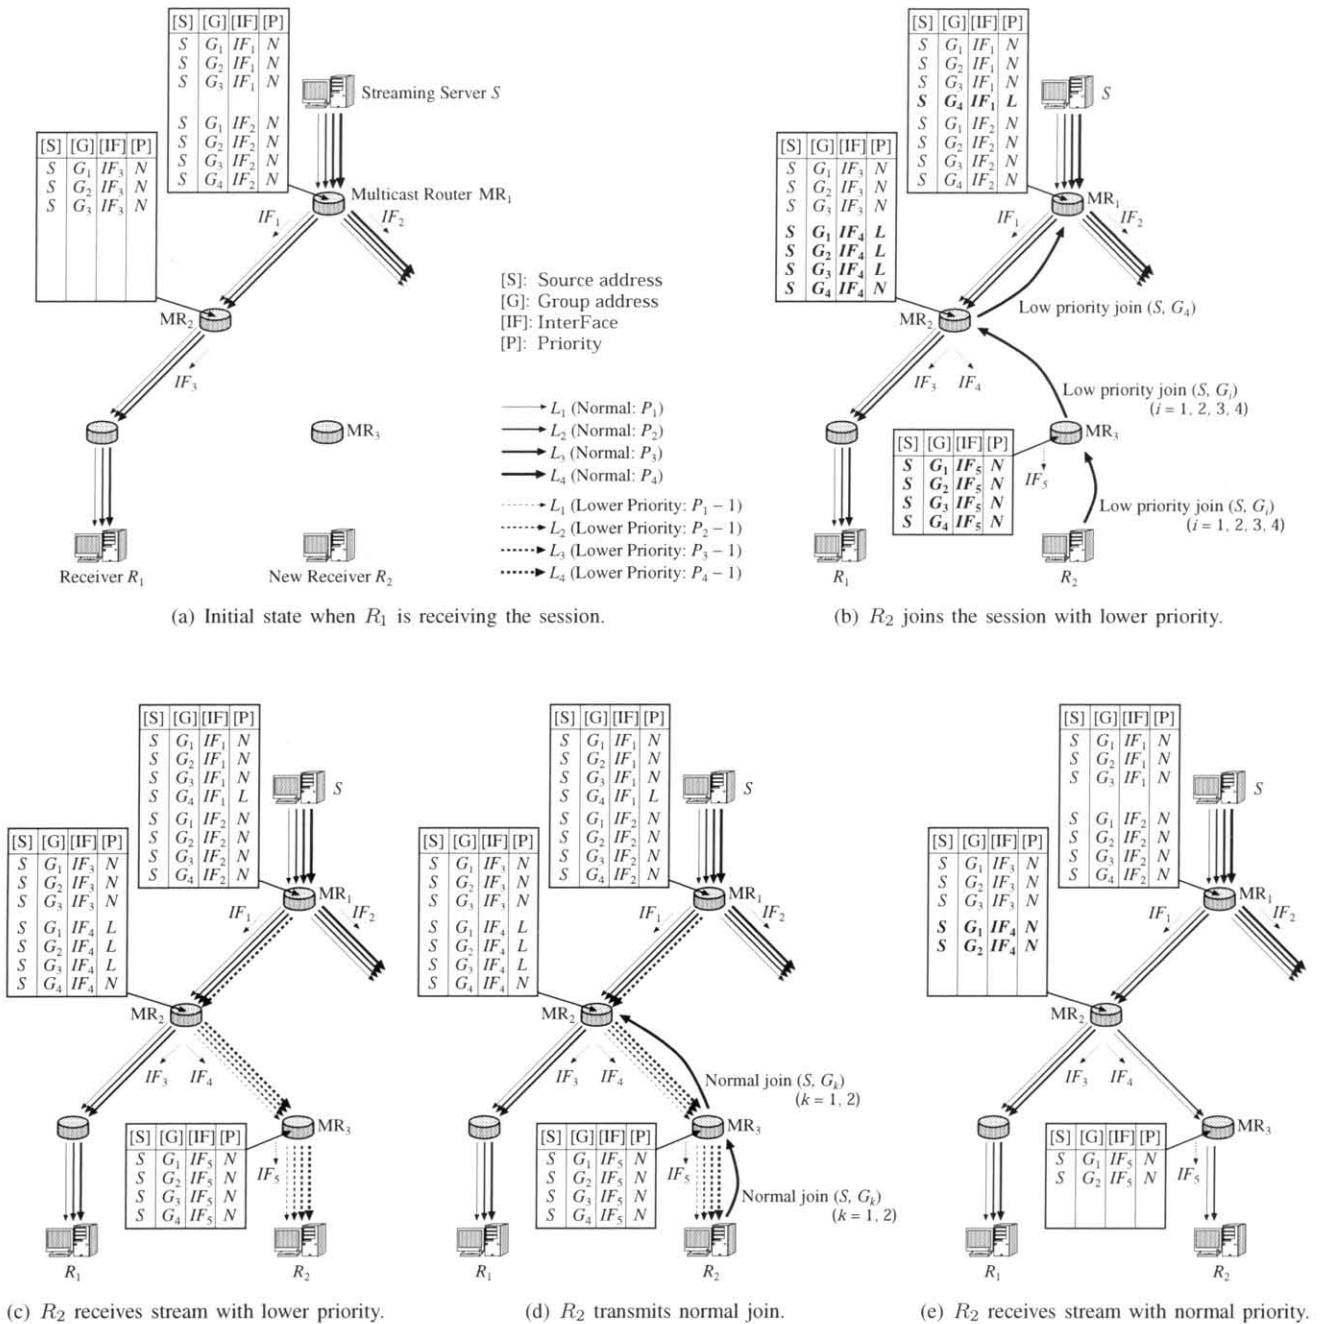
| [S] | [G] | [IF] | [P] |
|---|---|---|---|
| $S$ | $G_1$ | $IF_1$ | $N$ |
| $S$ | $G_2$ | $IF_1$ | $N$ |
| $S$ | $G_3$ | $IF_1$ | $N$ |
| $S$ | $G_1$ | $IF_2$ | $N$ |
| $S$ | $G_2$ | $IF_2$ | $N$ |
| $S$ | $G_3$ | $IF_2$ | $N$ |
| $S$ | $G_4$ | $IF_2$ | $N$ |

Streaming Server $S$

| [S] | [G] | [IF] | [P] |
|---|---|---|---|
| $S$ | $G_1$ | $IF_3$ | $N$ |
| $S$ | $G_2$ | $IF_3$ | $N$ |
| $S$ | $G_3$ | $IF_3$ | $N$ |

Multicast Router MR$_1$
$IF_1$
$IF_2$
MR$_2$
$IF_3$
MR$_3$
Receiver $R_1$
New Receiver $R_2$

[S]: Source address
[G]: Group address
[IF]: InterFace
[P]: Priority

$L_1$ (Normal: $P_1$)
$L_2$ (Normal: $P_2$)
$L_3$ (Normal: $P_3$)
$L_4$ (Normal: $P_4$)
$L_1$ (Lower Priority: $P_1 - 1$)
$L_2$ (Lower Priority: $P_2 - 1$)
$L_3$ (Lower Priority: $P_3 - 1$)
$L_4$ (Lower Priority: $P_4 - 1$)

(a) Initial state when $R_1$ is receiving the session.

| [S] | [G] | [IF] | [P] |
|---|---|---|---|
| $S$ | $G_1$ | $IF_1$ | $N$ |
| $S$ | $G_2$ | $IF_1$ | $N$ |
| $S$ | $G_3$ | $IF_1$ | $N$ |
| $S$ | $G_4$ | $IF_1$ | $L$ |
| $S$ | $G_1$ | $IF_2$ | $N$ |
| $S$ | $G_2$ | $IF_2$ | $N$ |
| $S$ | $G_3$ | $IF_2$ | $N$ |
| $S$ | $G_4$ | $IF_2$ | $N$ |

$S$

| [S] | [G] | [IF] | [P] |
|---|---|---|---|
| $S$ | $G_1$ | $IF_3$ | $N$ |
| $S$ | $G_2$ | $IF_3$ | $N$ |
| $S$ | $G_3$ | $IF_3$ | $N$ |
| $S$ | $G_1$ | $IF_4$ | $L$ |
| $S$ | $G_2$ | $IF_4$ | $L$ |
| $S$ | $G_3$ | $IF_4$ | $L$ |
| $S$ | $G_4$ | $IF_4$ | $N$ |

MR$_1$
$IF_1$
$IF_2$
MR$_2$
Low priority join ($S$, $G_4$)
$IF_3$ $IF_4$
Low priority join ($S$, $G_i$) ($i$ = 1, 2, 3, 4)
MR$_3$

| [S] | [G] | [IF] | [P] |
|---|---|---|---|
| $S$ | $G_1$ | $IF_5$ | $N$ |
| $S$ | $G_2$ | $IF_5$ | $N$ |
| $S$ | $G_3$ | $IF_5$ | $N$ |
| $S$ | $G_4$ | $IF_5$ | $N$ |

$IF_5$
Low priority join ($S$, $G_i$) ($i$ = 1, 2, 3, 4)
$R_1$
$R_2$

(b) $R_2$ joins the session with lower priority.

| [S] | [G] | [IF] | [P] |
|---|---|---|---|
| $S$ | $G_1$ | $IF_1$ | $N$ |
| $S$ | $G_2$ | $IF_1$ | $N$ |
| $S$ | $G_3$ | $IF_1$ | $N$ |
| $S$ | $G_4$ | $IF_1$ | $L$ |
| $S$ | $G_1$ | $IF_2$ | $N$ |
| $S$ | $G_2$ | $IF_2$ | $N$ |
| $S$ | $G_3$ | $IF_2$ | $N$ |
| $S$ | $G_4$ | $IF_2$ | $N$ |

$S$

| [S] | [G] | [IF] | [P] |
|---|---|---|---|
| $S$ | $G_1$ | $IF_3$ | $N$ |
| $S$ | $G_2$ | $IF_3$ | $N$ |
| $S$ | $G_3$ | $IF_3$ | $N$ |
| $S$ | $G_1$ | $IF_4$ | $L$ |
| $S$ | $G_2$ | $IF_4$ | $L$ |
| $S$ | $G_3$ | $IF_4$ | $L$ |
| $S$ | $G_4$ | $IF_4$ | $N$ |

MR$_1$
$IF_1$
$IF_2$
MR$_2$
$IF_3$ $IF_4$
MR$_3$

| [S] | [G] | [IF] | [P] |
|---|---|---|---|
| $S$ | $G_1$ | $IF_5$ | $N$ |
| $S$ | $G_2$ | $IF_5$ | $N$ |
| $S$ | $G_3$ | $IF_5$ | $N$ |
| $S$ | $G_4$ | $IF_5$ | $N$ |

$IF_5$
$R_1$
$R_2$

(c) $R_2$ receives stream with lower priority.

| [S] | [G] | [IF] | [P] |
|---|---|---|---|
| $S$ | $G_1$ | $IF_1$ | $N$ |
| $S$ | $G_2$ | $IF_1$ | $N$ |
| $S$ | $G_3$ | $IF_1$ | $N$ |
| $S$ | $G_4$ | $IF_1$ | $L$ |
| $S$ | $G_1$ | $IF_2$ | $N$ |
| $S$ | $G_2$ | $IF_2$ | $N$ |
| $S$ | $G_3$ | $IF_2$ | $N$ |
| $S$ | $G_4$ | $IF_2$ | $N$ |

$S$

| [S] | [G] | [IF] | [P] |
|---|---|---|---|
| $S$ | $G_1$ | $IF_3$ | $N$ |
| $S$ | $G_2$ | $IF_3$ | $N$ |
| $S$ | $G_3$ | $IF_3$ | $N$ |
| $S$ | $G_1$ | $IF_4$ | $L$ |
| $S$ | $G_2$ | $IF_4$ | $L$ |
| $S$ | $G_3$ | $IF_4$ | $L$ |
| $S$ | $G_4$ | $IF_4$ | $N$ |

MR$_1$
$IF_1$
$IF_2$
MR$_2$
$IF_3$ $IF_4$
Normal join ($S$, $G_k$) ($k$ = 1, 2)
MR$_3$

| [S] | [G] | [IF] | [P] |
|---|---|---|---|
| $S$ | $G_1$ | $IF_5$ | $N$ |
| $S$ | $G_2$ | $IF_5$ | $N$ |
| $S$ | $G_3$ | $IF_5$ | $N$ |
| $S$ | $G_4$ | $IF_5$ | $N$ |

$IF_5$
Normal join ($S$, $G_k$) ($k$ = 1, 2)
$R_1$
$R_2$

(d) $R_2$ transmits normal join.

| [S] | [G] | [IF] | [P] |
|---|---|---|---|
| $S$ | $G_1$ | $IF_1$ | $N$ |
| $S$ | $G_2$ | $IF_1$ | $N$ |
| $S$ | $G_3$ | $IF_1$ | $N$ |
| $S$ | $G_1$ | $IF_2$ | $N$ |
| $S$ | $G_2$ | $IF_2$ | $N$ |
| $S$ | $G_3$ | $IF_2$ | $N$ |
| $S$ | $G_4$ | $IF_2$ | $N$ |

$S$

| [S] | [G] | [IF] | [P] |
|---|---|---|---|
| $S$ | $G_1$ | $IF_3$ | $N$ |
| $S$ | $G_2$ | $IF_3$ | $N$ |
| $S$ | $G_3$ | $IF_3$ | $N$ |
| $S$ | $G_1$ | $IF_4$ | $N$ |
| $S$ | $G_2$ | $IF_4$ | $N$ |

MR$_1$
$IF_1$
$IF_2$
MR$_2$
$IF_3$ $IF_4$
MR$_3$

| [S] | [G] | [IF] | [P] |
|---|---|---|---|
| $S$ | $G_1$ | $IF_5$ | $N$ |
| $S$ | $G_2$ | $IF_5$ | $N$ |

$IF_5$
$R_1$
$R_2$

(e) $R_2$ receives stream with normal priority.